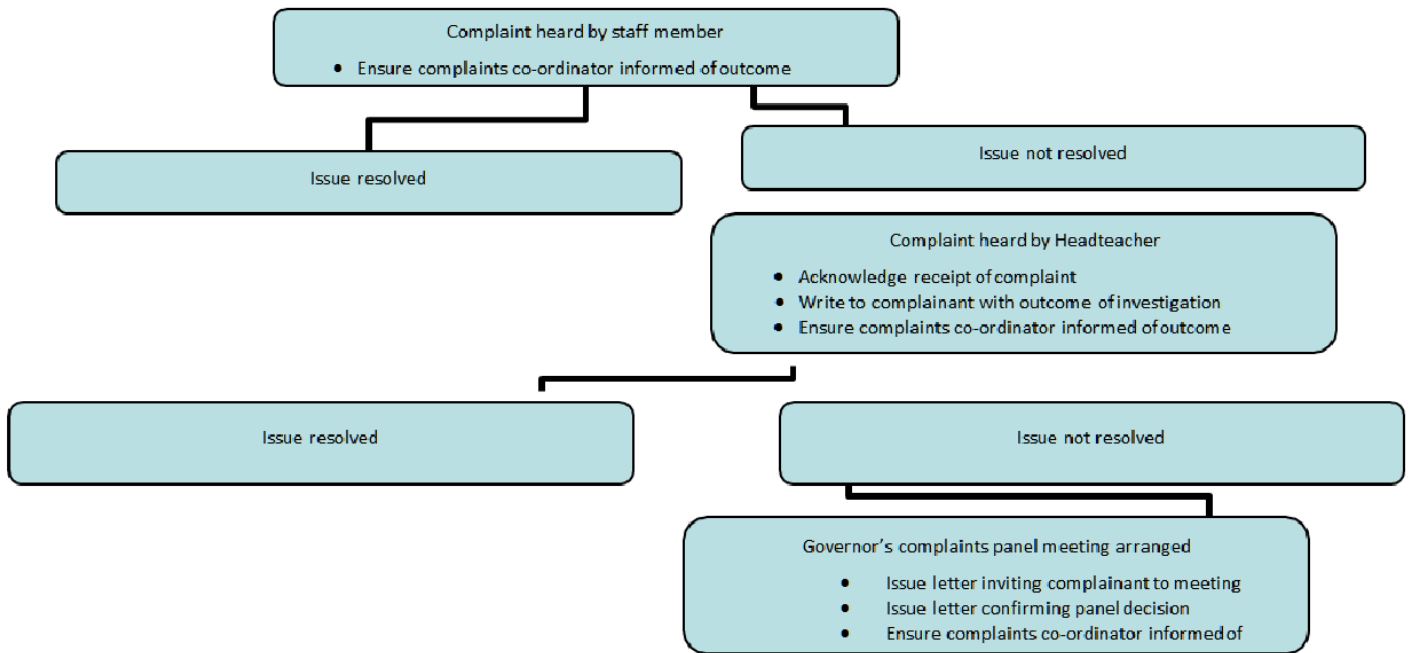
Complaint heard by staff member

- Ensure complaints co-ordinator informed of outcome

Issue resolved

Issue not resolved

Complaint heard by Headteacher

- Acknowledge receipt of complaint
- Write to complainant with outcome of investigation
- Ensure complaints co-ordinator informed of outcome

Issue resolved

Issue not resolved

Governor's complaints panel meeting arranged

- Issue letter inviting complainant to meeting
- Issue letter confirming panel decision
- Ensure complaints co-ordinator informed of